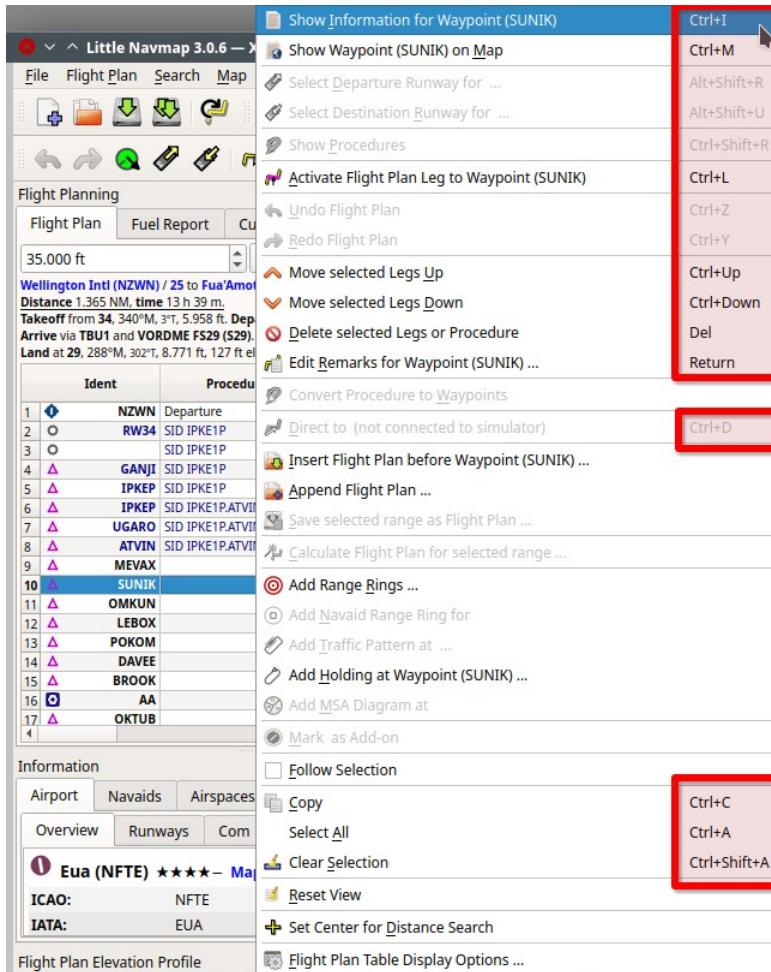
Little Navmap 3.0.6 — X

File Flight Plan Search Map

Flight Planning

Flight Plan | Fuel Report | Cu

35.000 ft

Wellington Intl (NZWN) / 25 to Fua'Amot
Distance 1.365 NM, time 13 h 39 m.
Takeoff from 34, 340°M, 3°T, 5.958 ft. Depa
Arrive via TBU1 and VORDME FS29 (S29).
Land at 29, 288°M, 302°T, 8.771 ft, 127 ft el

| | Ident | Procedu |
|---|---|---|
| 1 | NZWN | Departure |
| 2 | RW34 | SID IPKE1P |
| 3 | | SID IPKE1P |
| 4 | GANJI | SID IPKE1P |
| 5 | IPKEP | SID IPKE1P |
| 6 | IPKEP | SID IPKE1P.ATVI |
| 7 | UGARO | SID IPKE1P.ATVI |
| 8 | ATVIN | SID IPKE1P.ATVI |
| 9 | MEVAX | |
| 10 | SUNIK | |
| 11 | OMKUN | |
| 12 | LEBOX | |
| 13 | POKOM | |
| 14 | DAVEE | |
| 15 | BROOK | |
| 16 | AA | |
| 17 | OKTUB | |

Information

Airport | Navaids | Airspaces

Overview | Runways | Com

Eua (NFTE) ★★★★– Map

ICAO: NFTE
IATA: EUA

Flight Plan Elevation Profile

Show Information for Waypoint (SUNIK) Ctrl+I
Show Waypoint (SUNIK) on Map Ctrl+M
Select Departure Runway for ... Alt+Shift+R
Select Destination Runway for ... Alt+Shift+U
Show Procedures Ctrl+Shift+R
Activate Flight Plan Leg to Waypoint (SUNIK) Ctrl+L
Undo Flight Plan Ctrl+Z
Redo Flight Plan Ctrl+Y
Move selected Legs Up Ctrl+Up
Move selected Legs Down Ctrl+Down
Delete selected Legs or Procedure Del
Edit Remarks for Waypoint (SUNIK) ... Return
Convert Procedure to Waypoints
Direct to (not connected to simulator) Ctrl+D
Insert Flight Plan before Waypoint (SUNIK) ...
Append Flight Plan ...
Save selected range as Flight Plan ...
Calculate Flight Plan for selected range ...
Add Range Rings ...
Add Navaid Range Ring for
Add Traffic Pattern at ...
Add Holding at Waypoint (SUNIK) ...
Add MSA Diagram at
Mark as Add-on
Follow Selection
Copy Ctrl+C
Select All Ctrl+A
Clear Selection Ctrl+Shift+A
Reset View
Set Center for Distance Search
Flight Plan Table Display Options ...